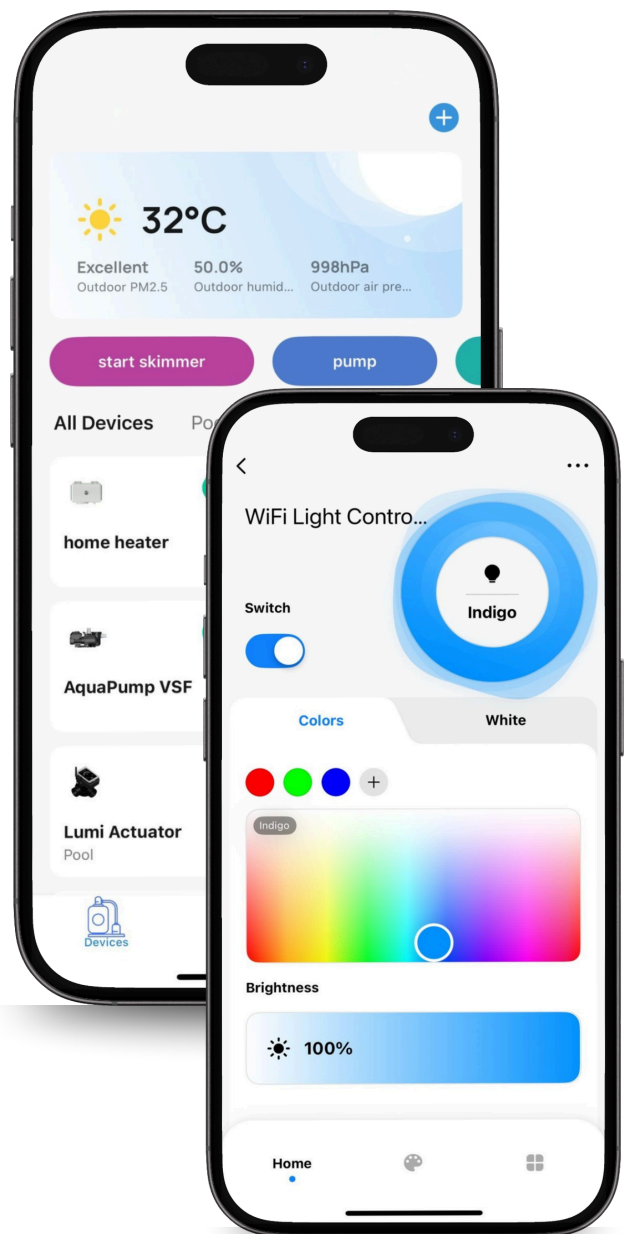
32°C

Excellent
Outdoor PM2.5

50.0%
Outdoor humid...

998hPa
Outdoor air pre...

start skimmer

pump

All Devices

Po

home heater

AquaPump VSF

Lumi Actuator
Pool

Devices

<

...

WiFi Light Contro...

Indigo

Switch

Colors

White

+

Indigo

Brightness

100%

Home